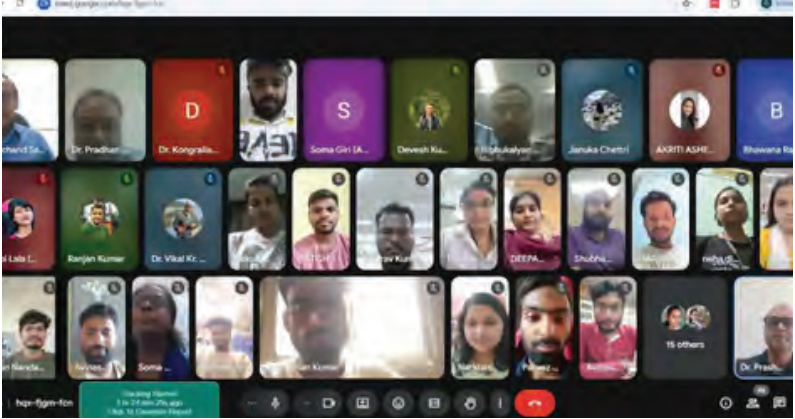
meet.google.com/hqx-fjgm-fon

chand Sa...
Dr. Pradhan...
D
Dr. Kongralla...
S
Soma Giri (A...
Devesh Ku...
Ripukalyan...
Januka Chettri
AKRITI ASHE...
B
Bhawana Ra...
Lala (...
Ranjan Kumar
Dr. Vikal Kr. ...
DEEPA...
Shubha...
Soma ...
Kumar
15 others
Dr. Prash...
hqx-fjgm-fon